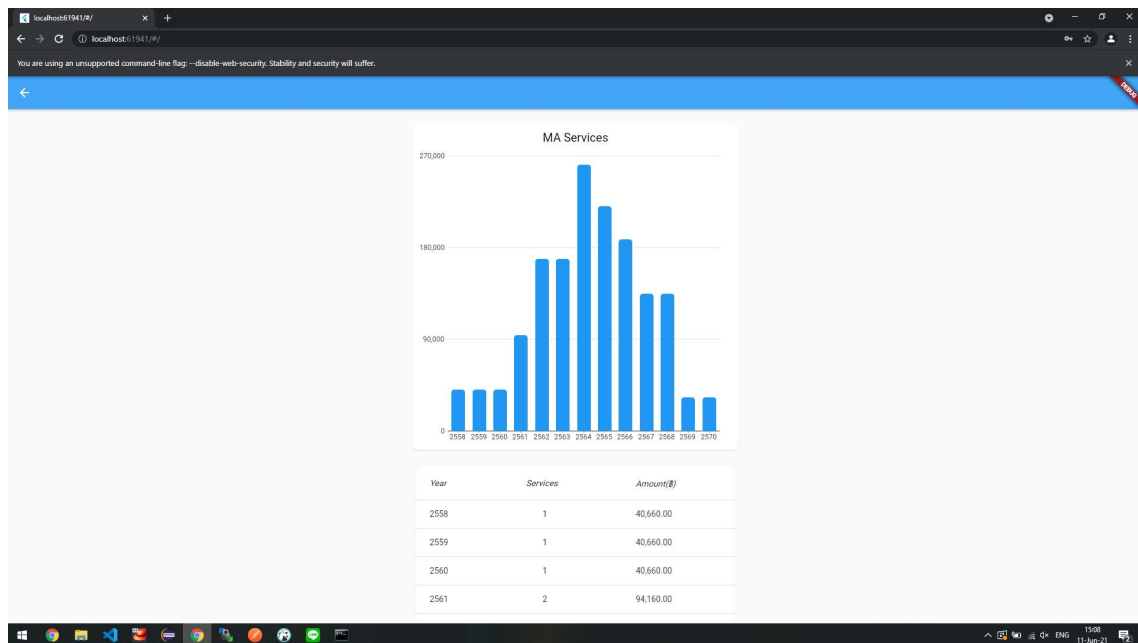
localhost:61941/#/ × +

localhost:61941/#/

You are using an unsupported command-line flag: --disable-web-security. Stability and security will suffer.

DEBUG

MA Services

270,000

180,000

90,000

0

2558 2559 2560 2561 2562 2563 2564 2565 2566 2567 2568 2569 2570

| Year | Services | Amount(฿) |
|---|---|---|
| 2558 | 1 | 40,660.00 |
| 2559 | 1 | 40,660.00 |
| 2560 | 1 | 40,660.00 |
| 2561 | 2 | 94,160.00 |

ENG 15:08 11-Jun-21